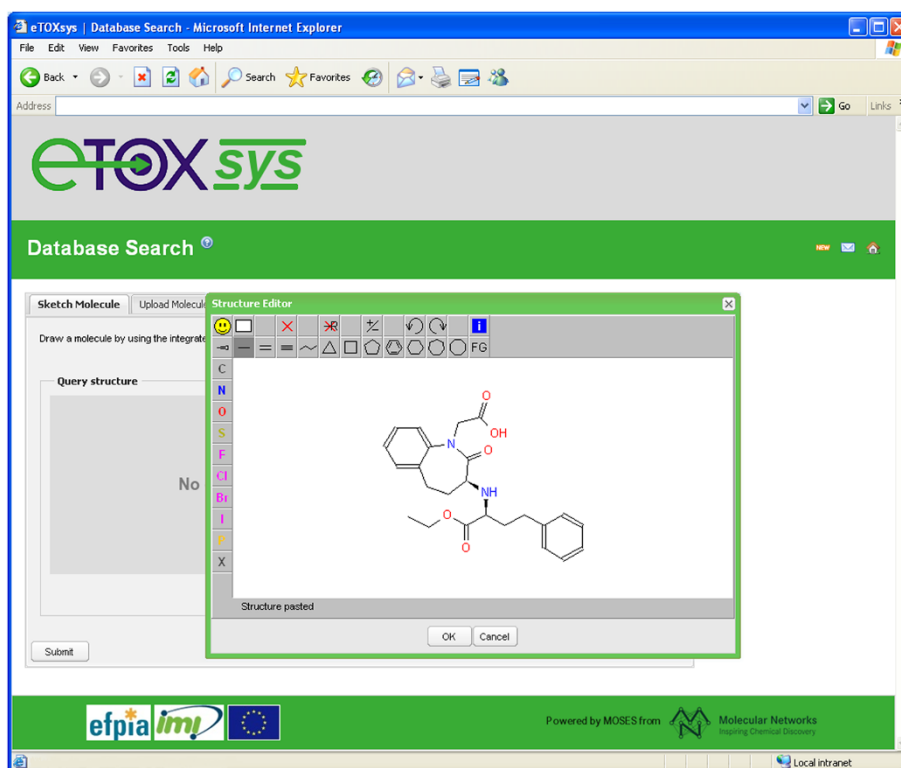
eTOXsys | Database Search - Microsoft Internet Explorer

File Edit View Favorites Tools Help

Back Search Favorites

Address Go Links

eTOX sys

Database Search

Sketch Molecule Upload Molecule

Draw a molecule by using the integrate

Query structure

No

Submit

Structure Editor

FG

C
N
O
S
F
Cl
Br
I
P
X

O
OH
N
O
NH
O
O

Structure pasted

OK Cancel

efpia imi

Powered by MOSES from Molecular Networks Inspiring Chemical Discovery

Local intranet